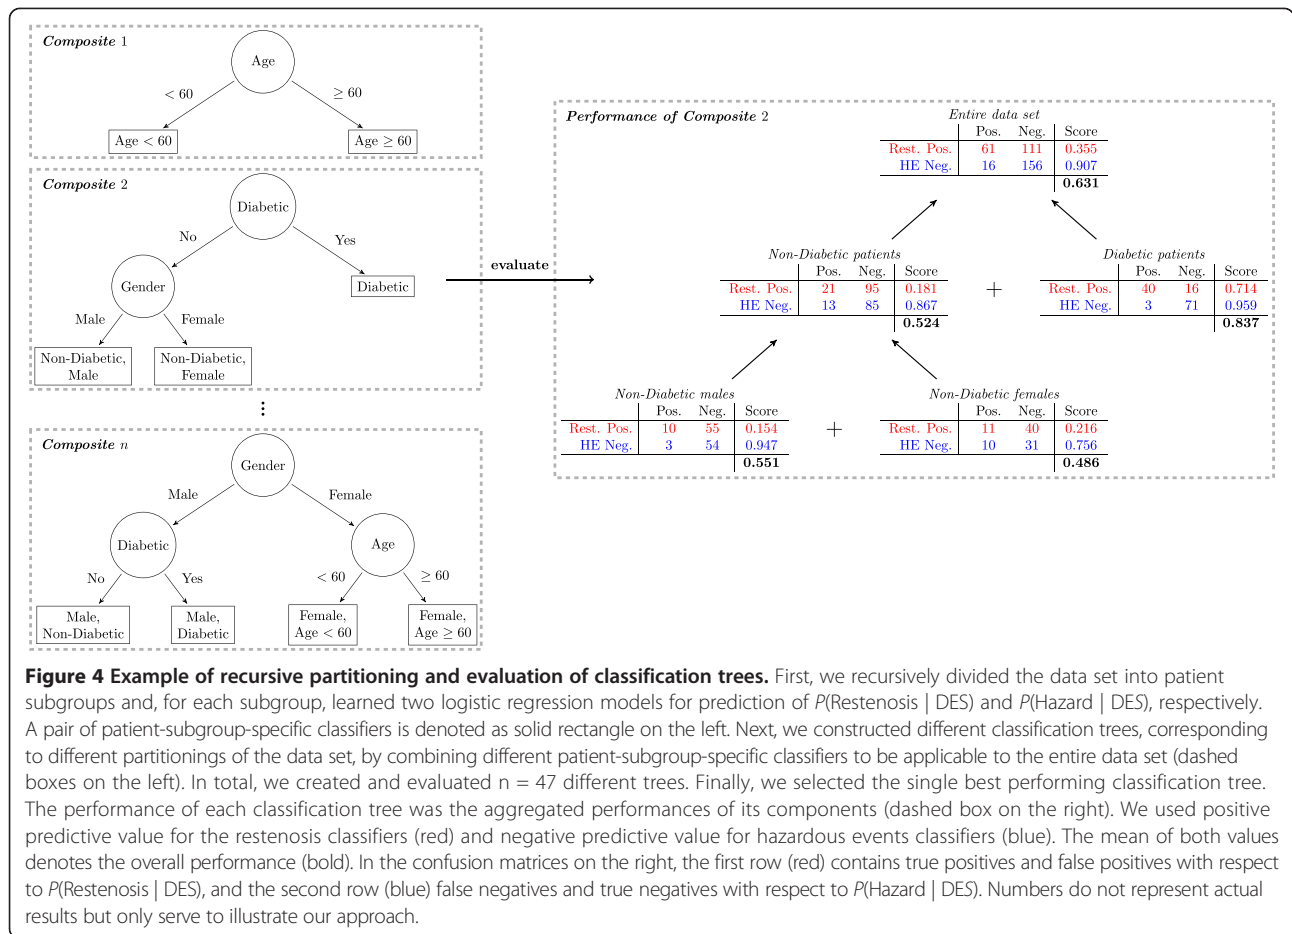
*Composite* 1

Age

$< 60$

$\geq 60$

Age $< 60$

Age $\geq 60$

*Composite* 2

Diabetic

No

Yes

Gender

Diabetic

Male

Female

Non-Diabetic, Male

Non-Diabetic, Female

⋮

*Composite* $n$

Gender

Male

Female

Diabetic

Age

No

Yes

$< 60$

$\geq 60$

Male, Non-Diabetic

Male, Diabetic

Female, Age $< 60$

Female, Age $\geq 60$

evaluate

*Performance of Composite* 2

*Entire data set*

| | Pos. | Neg. | Score |
|---|---|---|---|
| Rest. Pos. | 61 | 111 | 0.355 |
| HE Neg. | 16 | 156 | 0.907 |
| | | | **0.631** |

*Non-Diabetic patients*

| | Pos. | Neg. | Score |
|---|---|---|---|
| Rest. Pos. | 21 | 95 | 0.181 |
| HE Neg. | 13 | 85 | 0.867 |
| | | | **0.524** |

+

*Diabetic patients*

| | Pos. | Neg. | Score |
|---|---|---|---|
| Rest. Pos. | 40 | 16 | 0.714 |
| HE Neg. | 3 | 71 | 0.959 |
| | | | **0.837** |

*Non-Diabetic males*

| | Pos. | Neg. | Score |
|---|---|---|---|
| Rest. Pos. | 10 | 55 | 0.154 |
| HE Neg. | 3 | 54 | 0.947 |
| | | | **0.551** |

+

*Non-Diabetic females*

| | Pos. | Neg. | Score |
|---|---|---|---|
| Rest. Pos. | 11 | 40 | 0.216 |
| HE Neg. | 10 | 31 | 0.756 |
| | | | **0.486** |

**Figure 4 Example of recursive partitioning and evaluation of classification trees.** First, we recursively divided the data set into patient subgroups and, for each subgroup, learned two logistic regression models for prediction of *P*(Restenosis | DES) and *P*(Hazard | DES), respectively. A pair of patient-subgroup-specific classifiers is denoted as solid rectangle on the left. Next, we constructed different classification trees, corresponding to different partitionings of the data set, by combining different patient-subgroup-specific classifiers to be applicable to the entire data set (dashed boxes on the left). In total, we created and evaluated n = 47 different trees. Finally, we selected the single best performing classification tree. The performance of each classification tree was the aggregated performances of its components (dashed box on the right). We used positive predictive value for the restenosis classifiers (red) and negative predictive value for hazardous events classifiers (blue). The mean of both values denotes the overall performance (bold). In the confusion matrices on the right, the first row (red) contains true positives and false positives with respect to *P*(Restenosis | DES), and the second row (blue) false negatives and true negatives with respect to *P*(Hazard | DES). Numbers do not represent actual results but only serve to illustrate our approach.